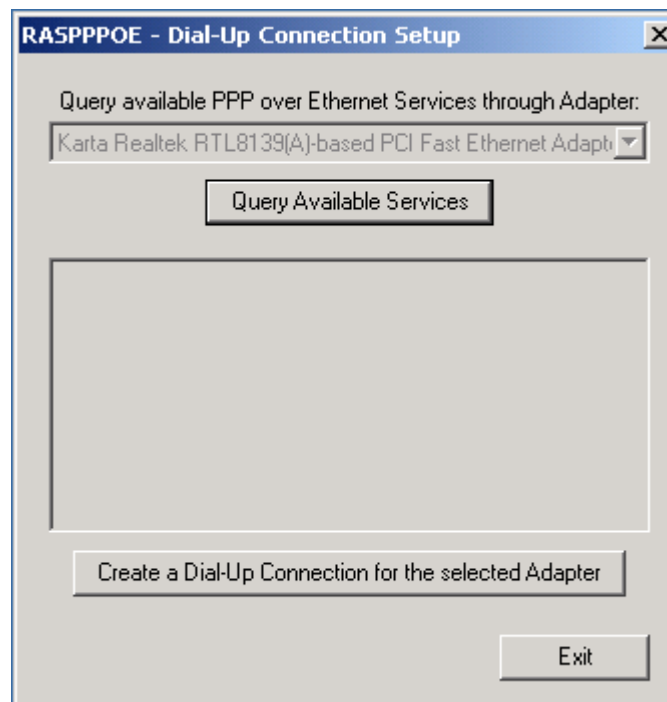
RASPPPOE - Dial-Up Connection Setup

X

Query available PPP over Ethernet Services through Adapter:

Karta Realtek RTL8139(A)-based PCI Fast Ethernet Adapt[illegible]

Query Available Services

Create a Dial-Up Connection for the selected Adapter

Exit